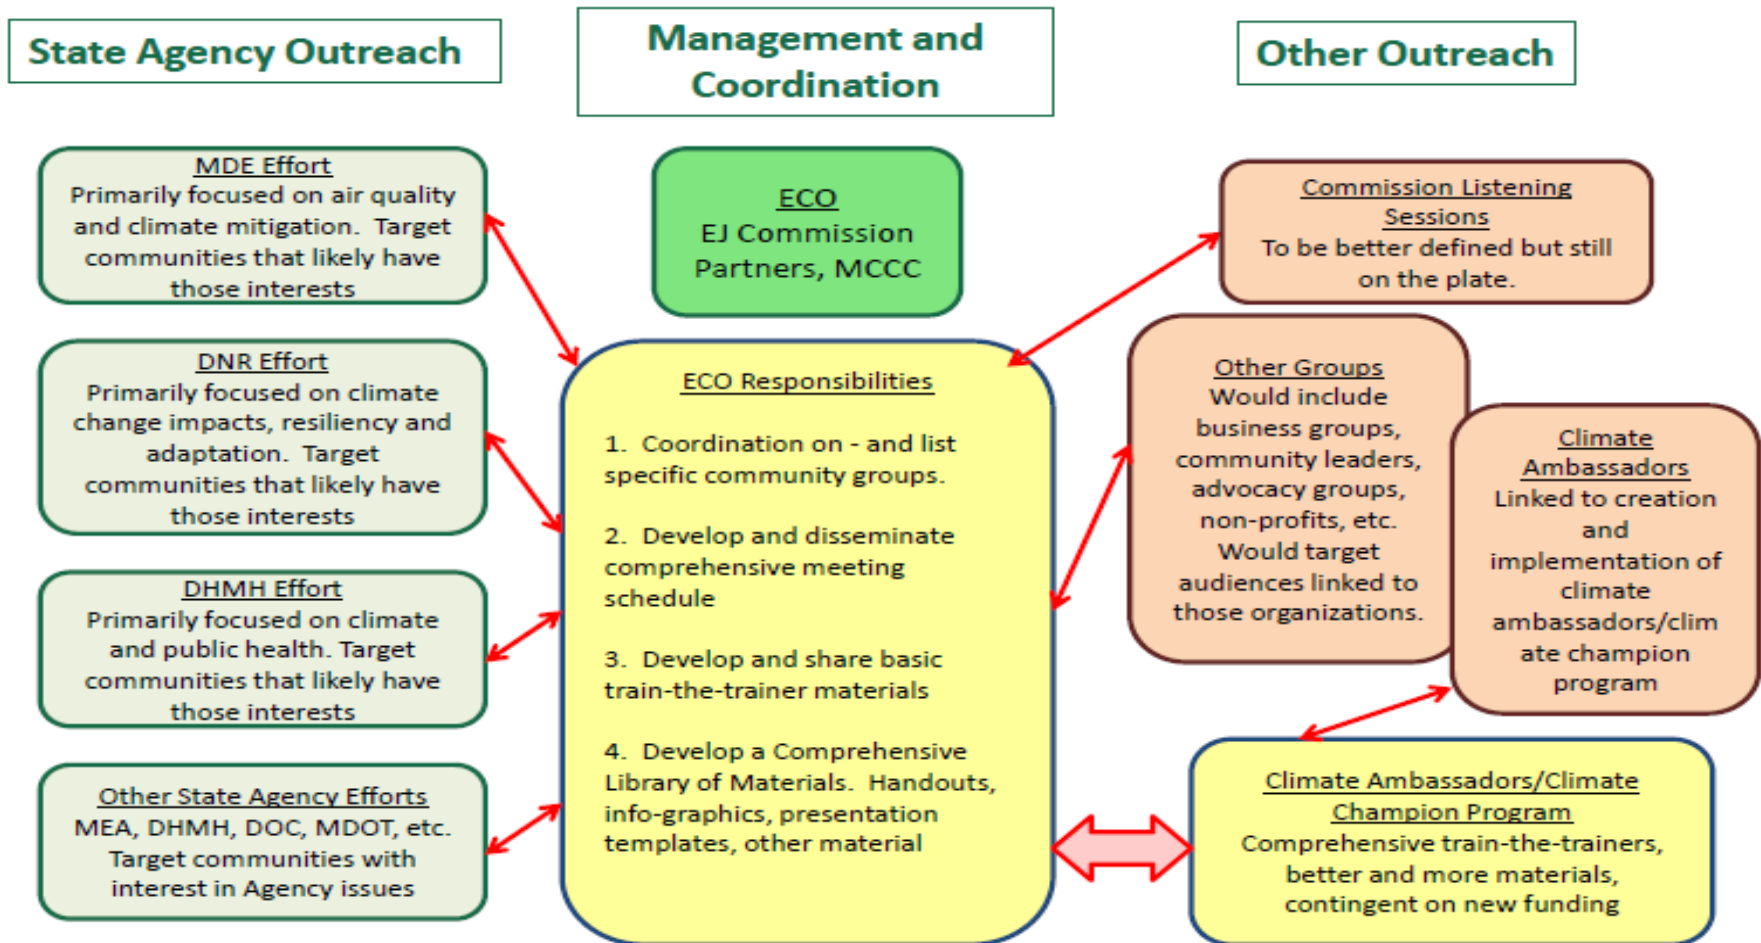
State Agency Outreach

Management and Coordination

Other Outreach

MDE Effort
Primarily focused on air quality and climate mitigation. Target communities that likely have those interests

DNR Effort
Primarily focused on climate change impacts, resiliency and adaptation. Target communities that likely have those interests

DHMH Effort
Primarily focused on climate and public health. Target communities that likely have those interests

Other State Agency Efforts
MEA, DHMH, DOC, MDOT, etc. Target communities with interest in Agency issues

ECO
EJ Commission Partners, MCCC

ECO Responsibilities

1. Coordination on - and list specific community groups.

2. Develop and disseminate comprehensive meeting schedule

3. Develop and share basic train-the-trainer materials

4. Develop a Comprehensive Library of Materials. Handouts, info-graphics, presentation templates, other material

Commission Listening Sessions
To be better defined but still on the plate.

Other Groups
Would include business groups, community leaders, advocacy groups, non-profits, etc. Would target audiences linked to those organizations.

Climate Ambassadors
Linked to creation and implementation of climate ambassadors/climate champion program

Climate Ambassadors/Climate Champion Program
Comprehensive train-the-trainers, better and more materials, contingent on new funding